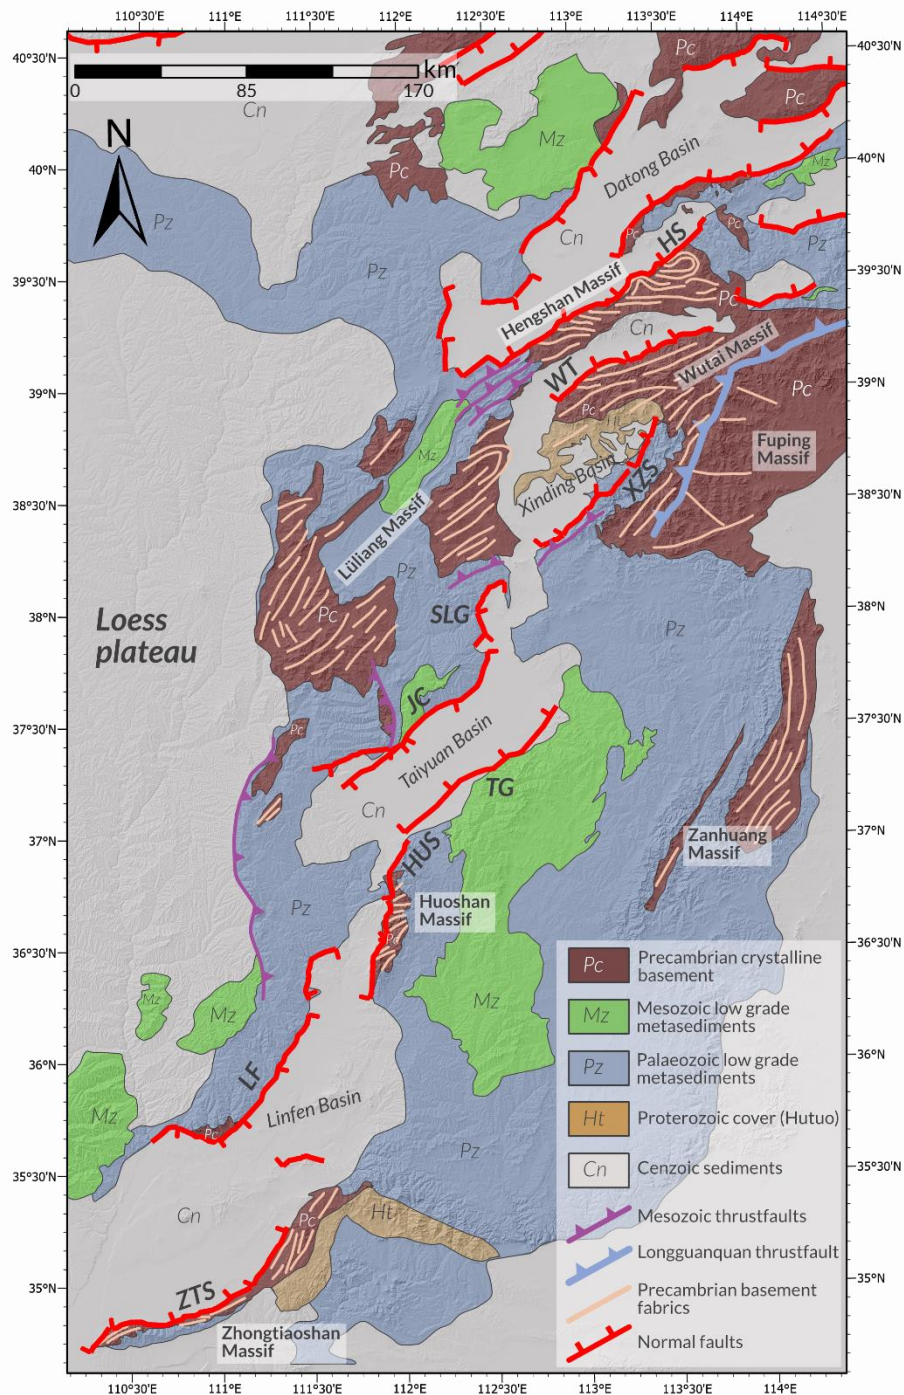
110°30'E 111°E 111°30'E 112°E 112°30'E 113°E 113°30'E 114°E 114°30'E

40°30'N
40°N
39°30'N
39°N
38°30'N
38°N
37°30'N
37°N
36°30'N
36°N
35°30'N
35°N

km
0 85 170

N

Cn
Pc
Mz
Pc
Pc
Mz
Datong Basin
Pz
Pc
Pc
Cn
HS
Pz
Pz
Hengshan Massif
Pc
Cn
WT
Wutai Massif
Pc
Pc
Ht
Fuping Massif
Mz
Xinding Basin
XZS
Lüliang Massif
Pz
SLG
Pz
Loess plateau
Pc
JC
Pc
Taiyuan Basin
TG
Cn
HUS
Zanhuang Massif
Pz
Huoshan Massif
Pc
Mz
Mz
Mz
LF
Mz
Linfen Basin
Pc
Pz
Cn
Pc
Ht
ZTS
Zhongtiaoshan Massif

Pc Precambrian crystalline basement
Mz Mesozoic low grade metasediments
Pz Palaeozoic low grade metasediments
Ht Proterozoic cover (Hutuo)
Cn Cenzoic sediments
Mesozoic thrustfaults
Longguanquan thrustfault
Precambrian basement fabrics
Normal faults